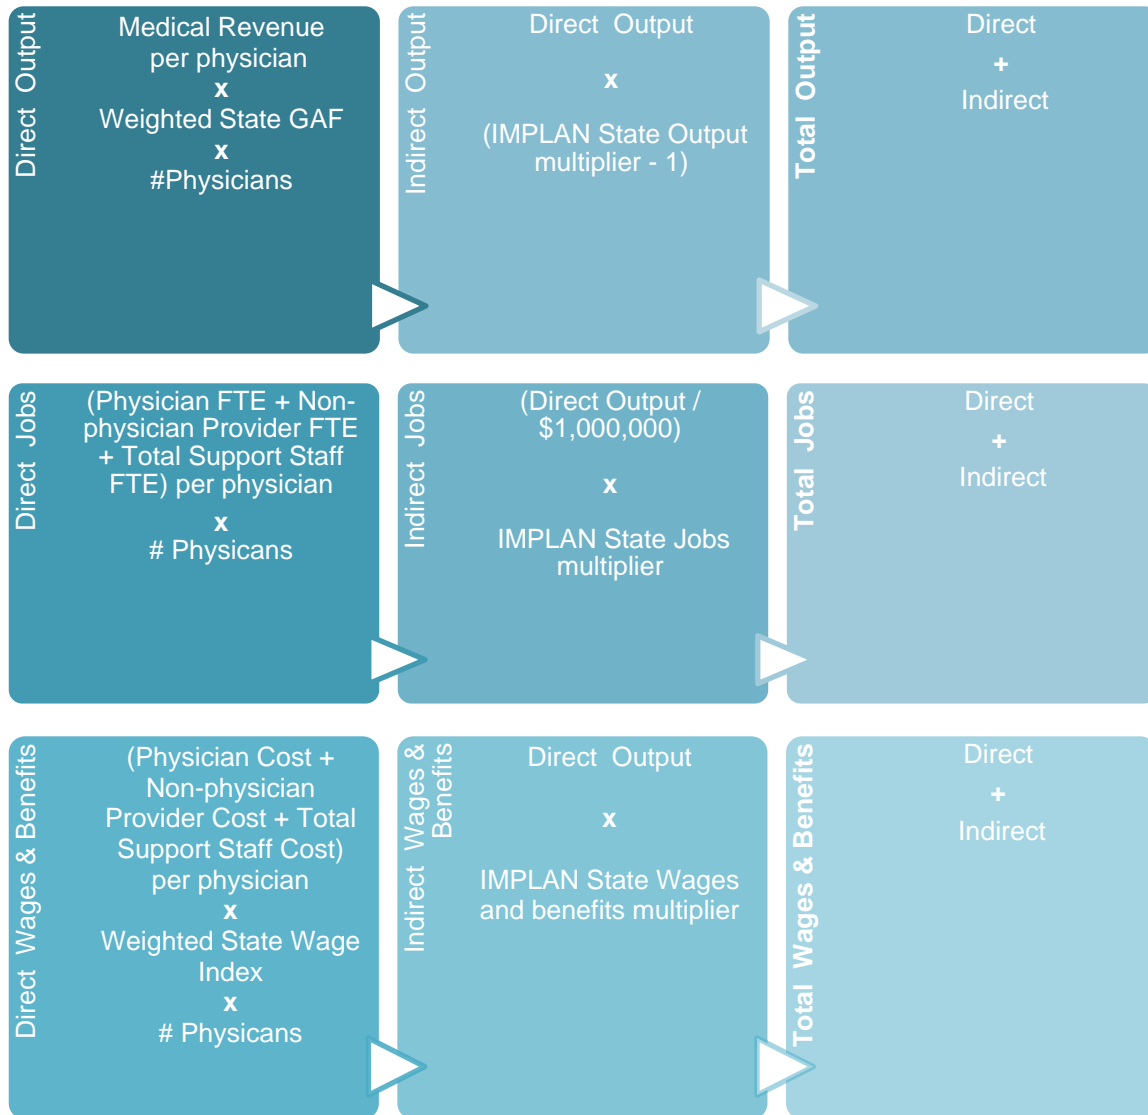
Direct Output

Medical Revenue per physician
x
Weighted State GAF
x
#Physicians

Indirect Output

Direct Output
x
(IMPLAN State Output multiplier - 1)

Total Output

Direct
+
Indirect

Direct Jobs

(Physician FTE + Non-physician Provider FTE + Total Support Staff FTE) per physician
x
# Physicans

Indirect Jobs

(Direct Output / $1,000,000)
x
IMPLAN State Jobs multiplier

Total Jobs

Direct
+
Indirect

Direct Wages & Benefits

(Physician Cost + Non-physician Provider Cost + Total Support Staff Cost) per physician
x
Weighted State Wage Index
x
# Physicans

Indirect Wages & Benefits

Direct Output
x
IMPLAN State Wages and benefits multiplier

Total Wages & Benefits

Direct
+
Indirect